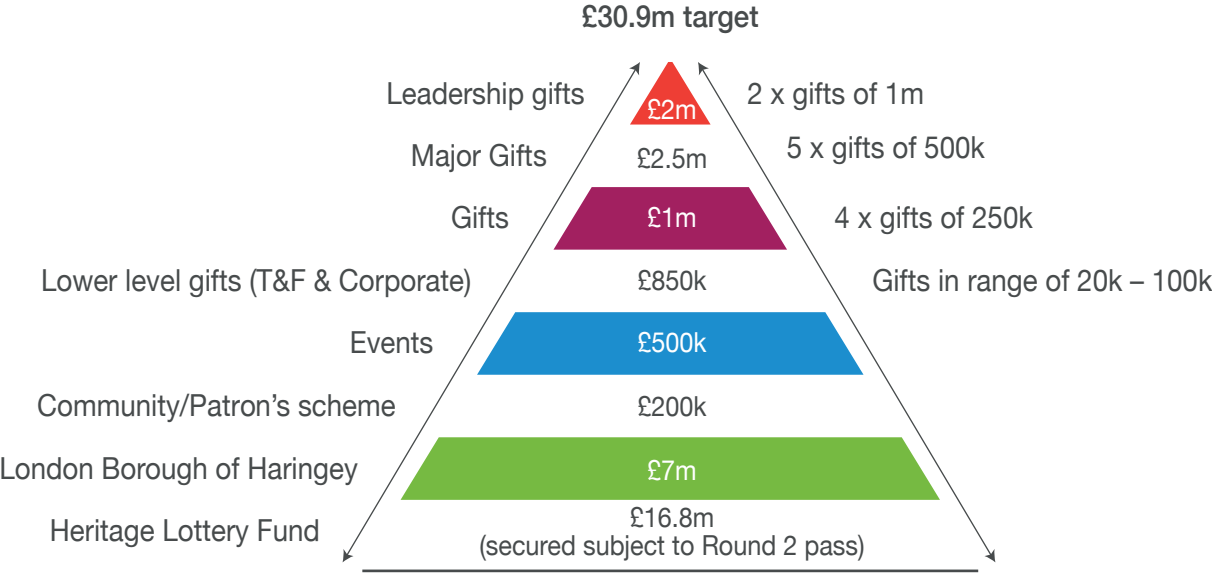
£30.9m target

Leadership gifts £2m 2 x gifts of 1m

Major Gifts £2.5m 5 x gifts of 500k

Gifts £1m 4 x gifts of 250k

Lower level gifts (T&F & Corporate) £850k Gifts in range of 20k – 100k

Events £500k

Community/Patron's scheme £200k

London Borough of Haringey £7m

Heritage Lottery Fund £16.8m (secured subject to Round 2 pass)